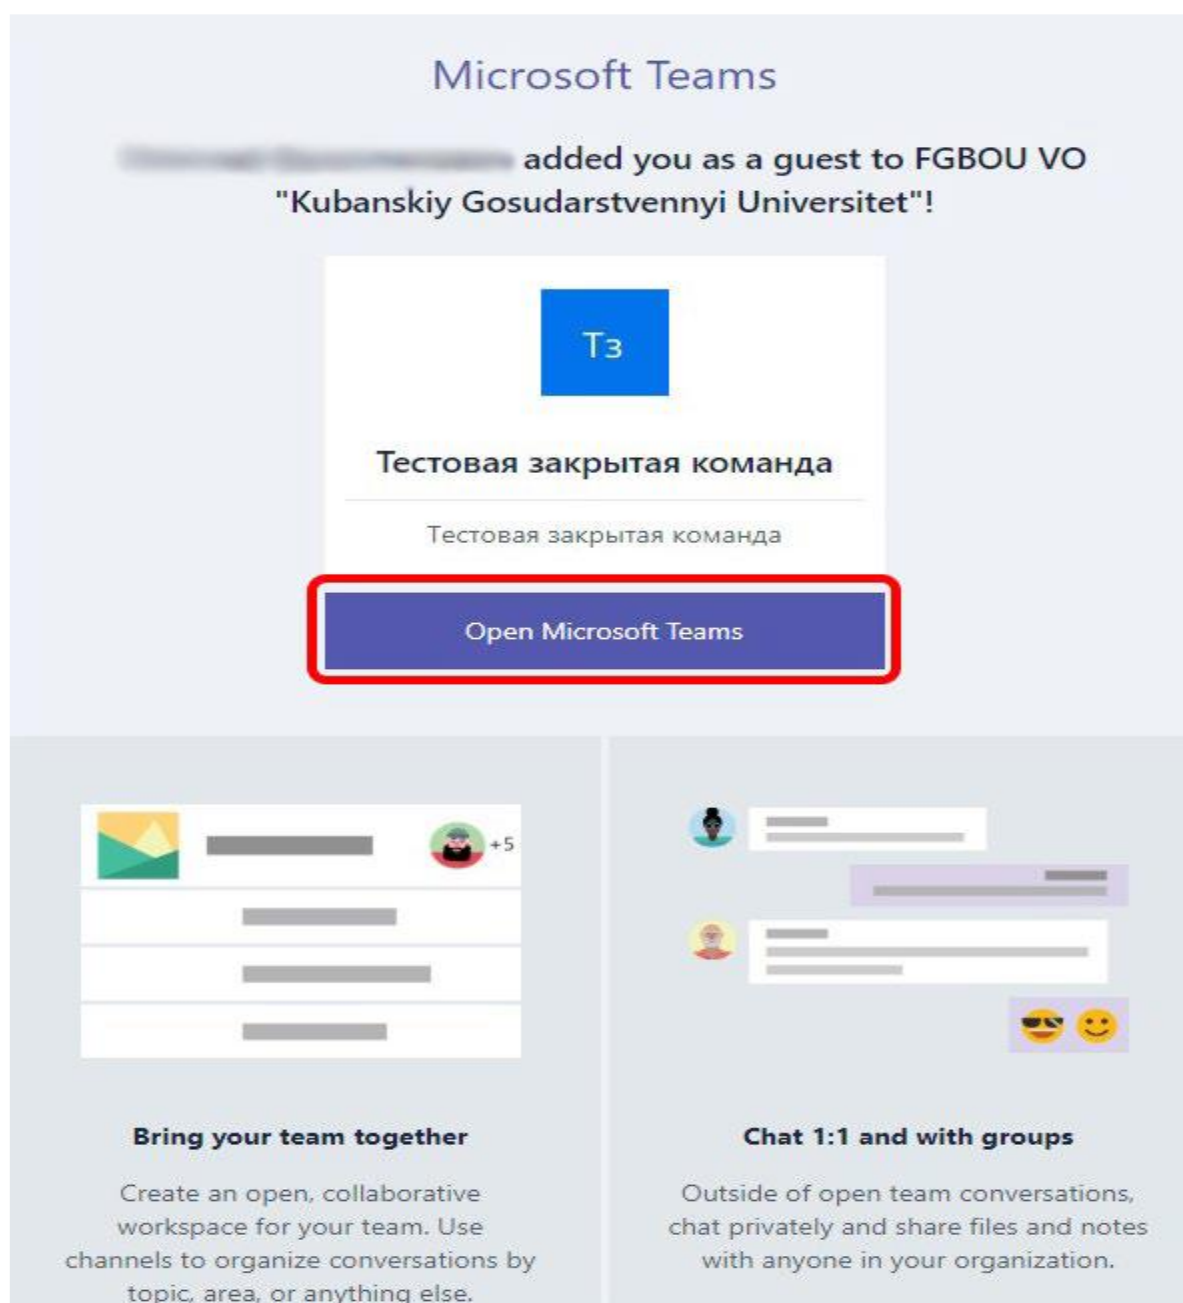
Microsoft Teams

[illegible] added you as a guest to FGBOU VO "Kubanskiy Gosudarstvennyi Universitet"!

Тз

Тестовая закрытая команда

Тестовая закрытая команда

Open Microsoft Teams

+5

Bring your team together

Create an open, collaborative workspace for your team. Use channels to organize conversations by topic, area, or anything else.

Chat 1:1 and with groups

Outside of open team conversations, chat privately and share files and notes with anyone in your organization.